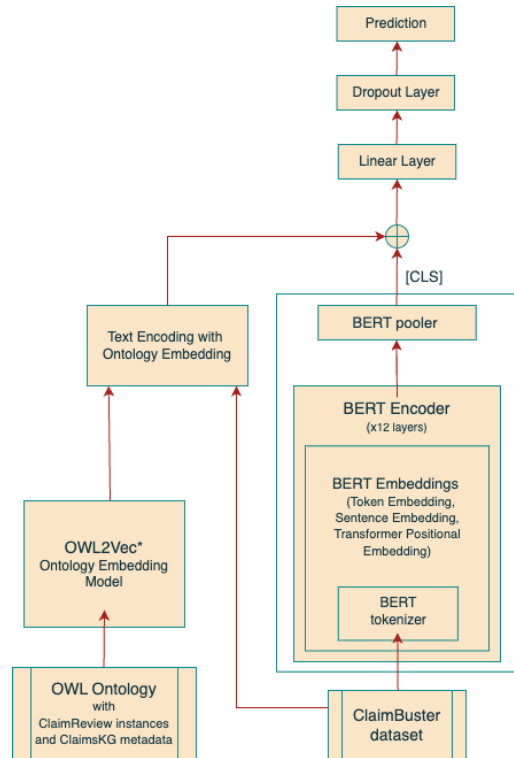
Prediction

Dropout Layer

Linear Layer

[CLS]

Text Encoding with Ontology Embedding

BERT pooler

BERT Encoder
(x12 layers)

BERT Embeddings
(Token Embedding, Sentence Embedding, Transformer Positional Embedding)

OWL2Vec*
Ontology Embedding Model

BERT tokenizer

OWL Ontology
with
ClaimReview instances and ClaimsKG metadata

ClaimBuster dataset